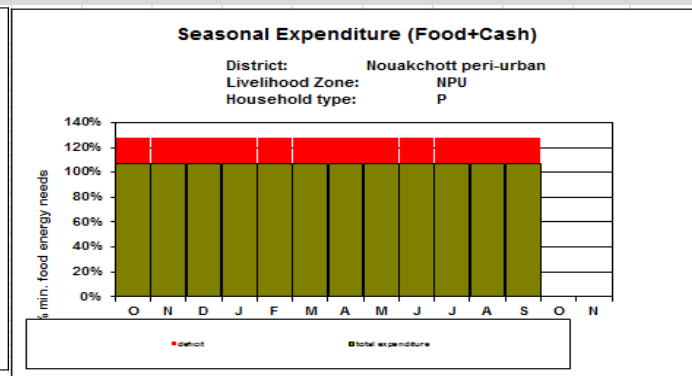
Seasonal Expenditure (Food+Cash)

District: Nouakchott peri-urban
Livelihood Zone: NPU
Household type: P

% min. food energy needs

140%
120%
100%
80%
60%
40%
20%
0%

O N D J F M A M J J A S O N

deficit
total expenditure